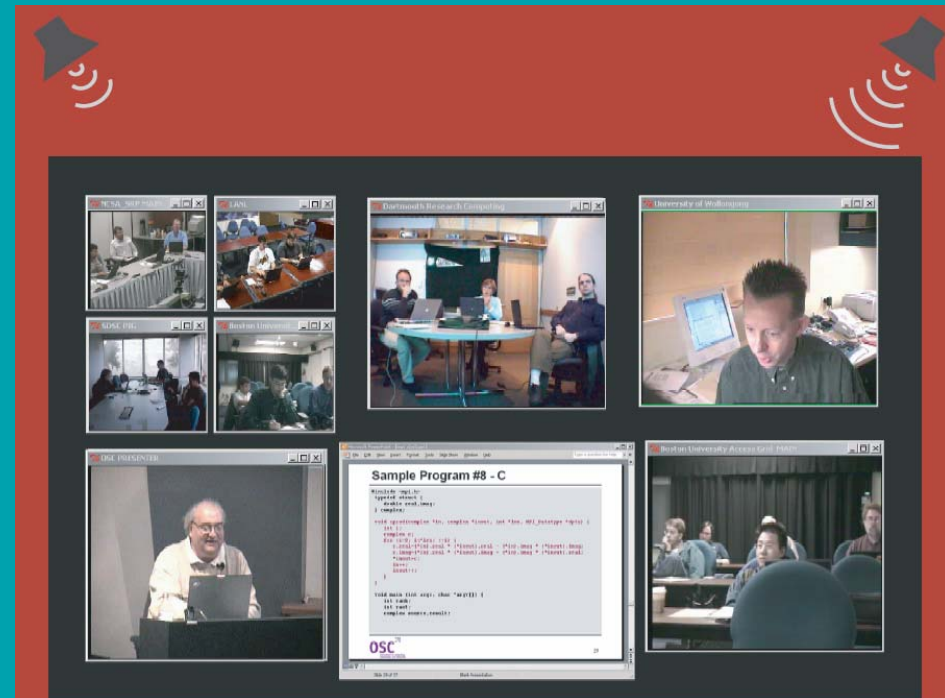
NCSA_NRP MAIN

LANL

Dartmouth Research Computing

University of Wollongong

SDSC PIG

Boston University

OSC PRESENTER

Sample Program #8 - C

#include <mpi.h>
typedef struct {
double real,imag;
} complex;

void cprod(complex *in, complex *inout, int *len, MPI_Datatype *dptr) {
int i;
complex c;
for (i=0; i<*len; ++i) {
c.real=(*in).real * (*inout).real - (*in).imag * (*inout).imag;
c.imag=(*in).real * (*inout).imag + (*in).imag * (*inout).real;
*inout=c;
in++;
inout++;
}
}

void main (int argc, char *argv[]) {
int rank;
int root;
complex source,result;

OSC

Boston University Access Grid MAIN